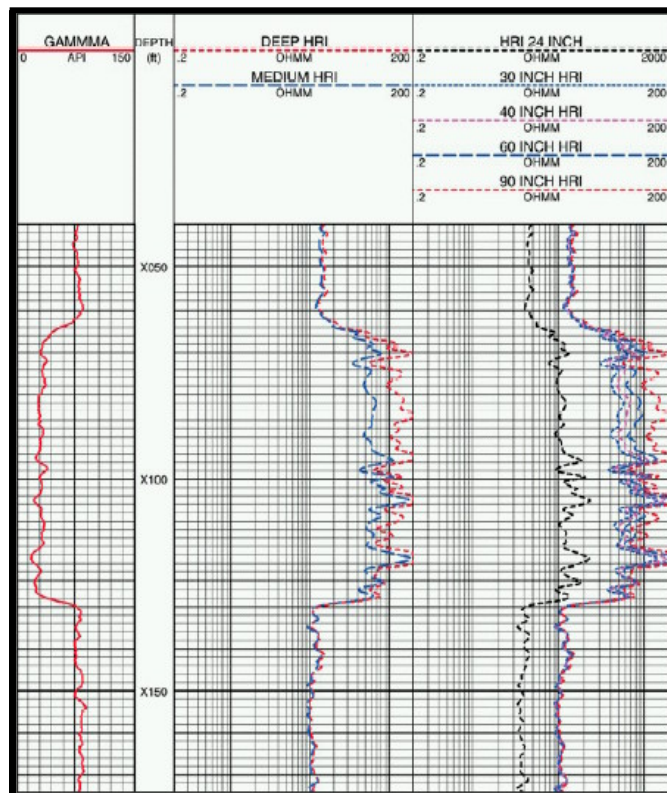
GAMMMA
0 API 150

DEPTH
(ft)

DEEP HRI
.2 OHMM 200
MEDIUM HRI
.2 OHMM 200

HRI 24 INCH
.2 OHMM 2000
30 INCH HRI
.2 OHMM 200
40 INCH HRI
.2 OHMM 200
60 INCH HRI
.2 OHMM 200
90 INCH HRI
.2 OHMM 200

X050
X100
X150